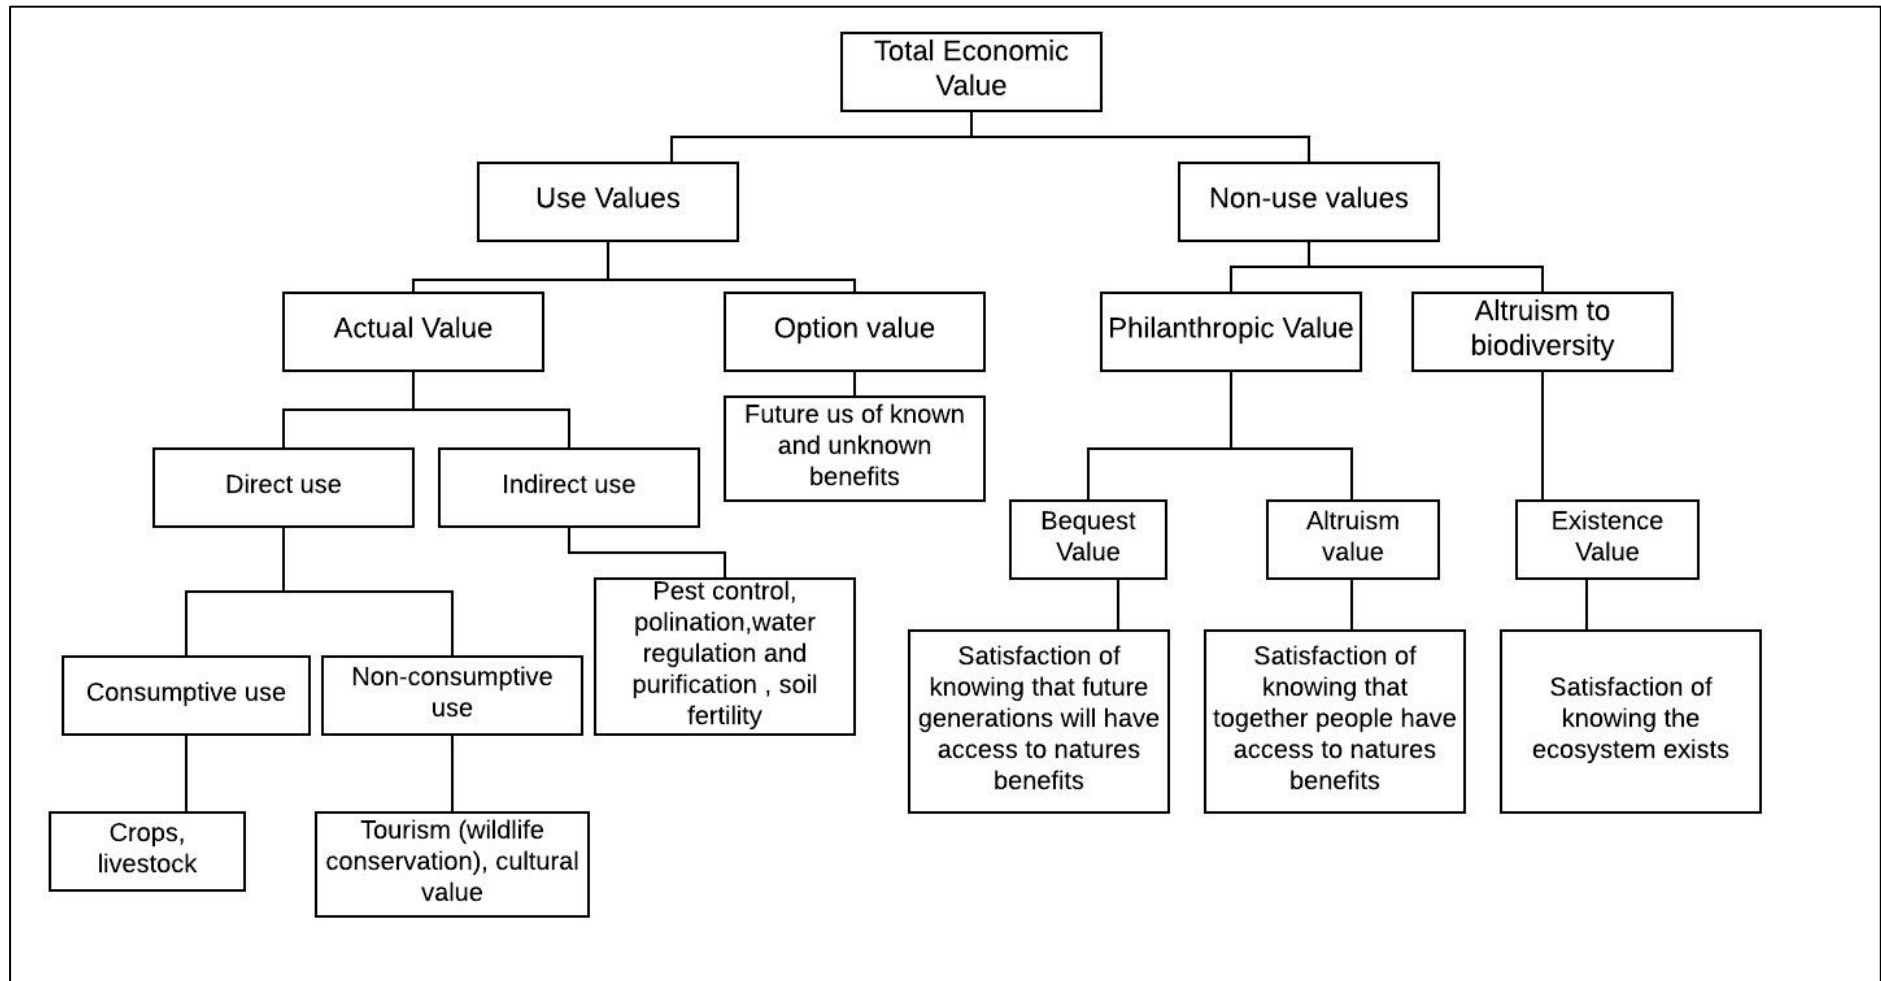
Total Economic Value

Use Values

Non-use values

Actual Value

Option value

Philanthropic Value

Altruism to biodiversity

Direct use

Indirect use

Future us of known and unknown benefits

Bequest Value

Altruism value

Existence Value

Pest control, polination,water regulation and purification , soil fertility

Consumptive use

Non-consumptive use

Satisfaction of knowing that future generations will have access to natures benefits

Satisfaction of knowing that together people have access to natures benefits

Satisfaction of knowing the ecosystem exists

Crops, livestock

Tourism (wildlife conservation), cultural value